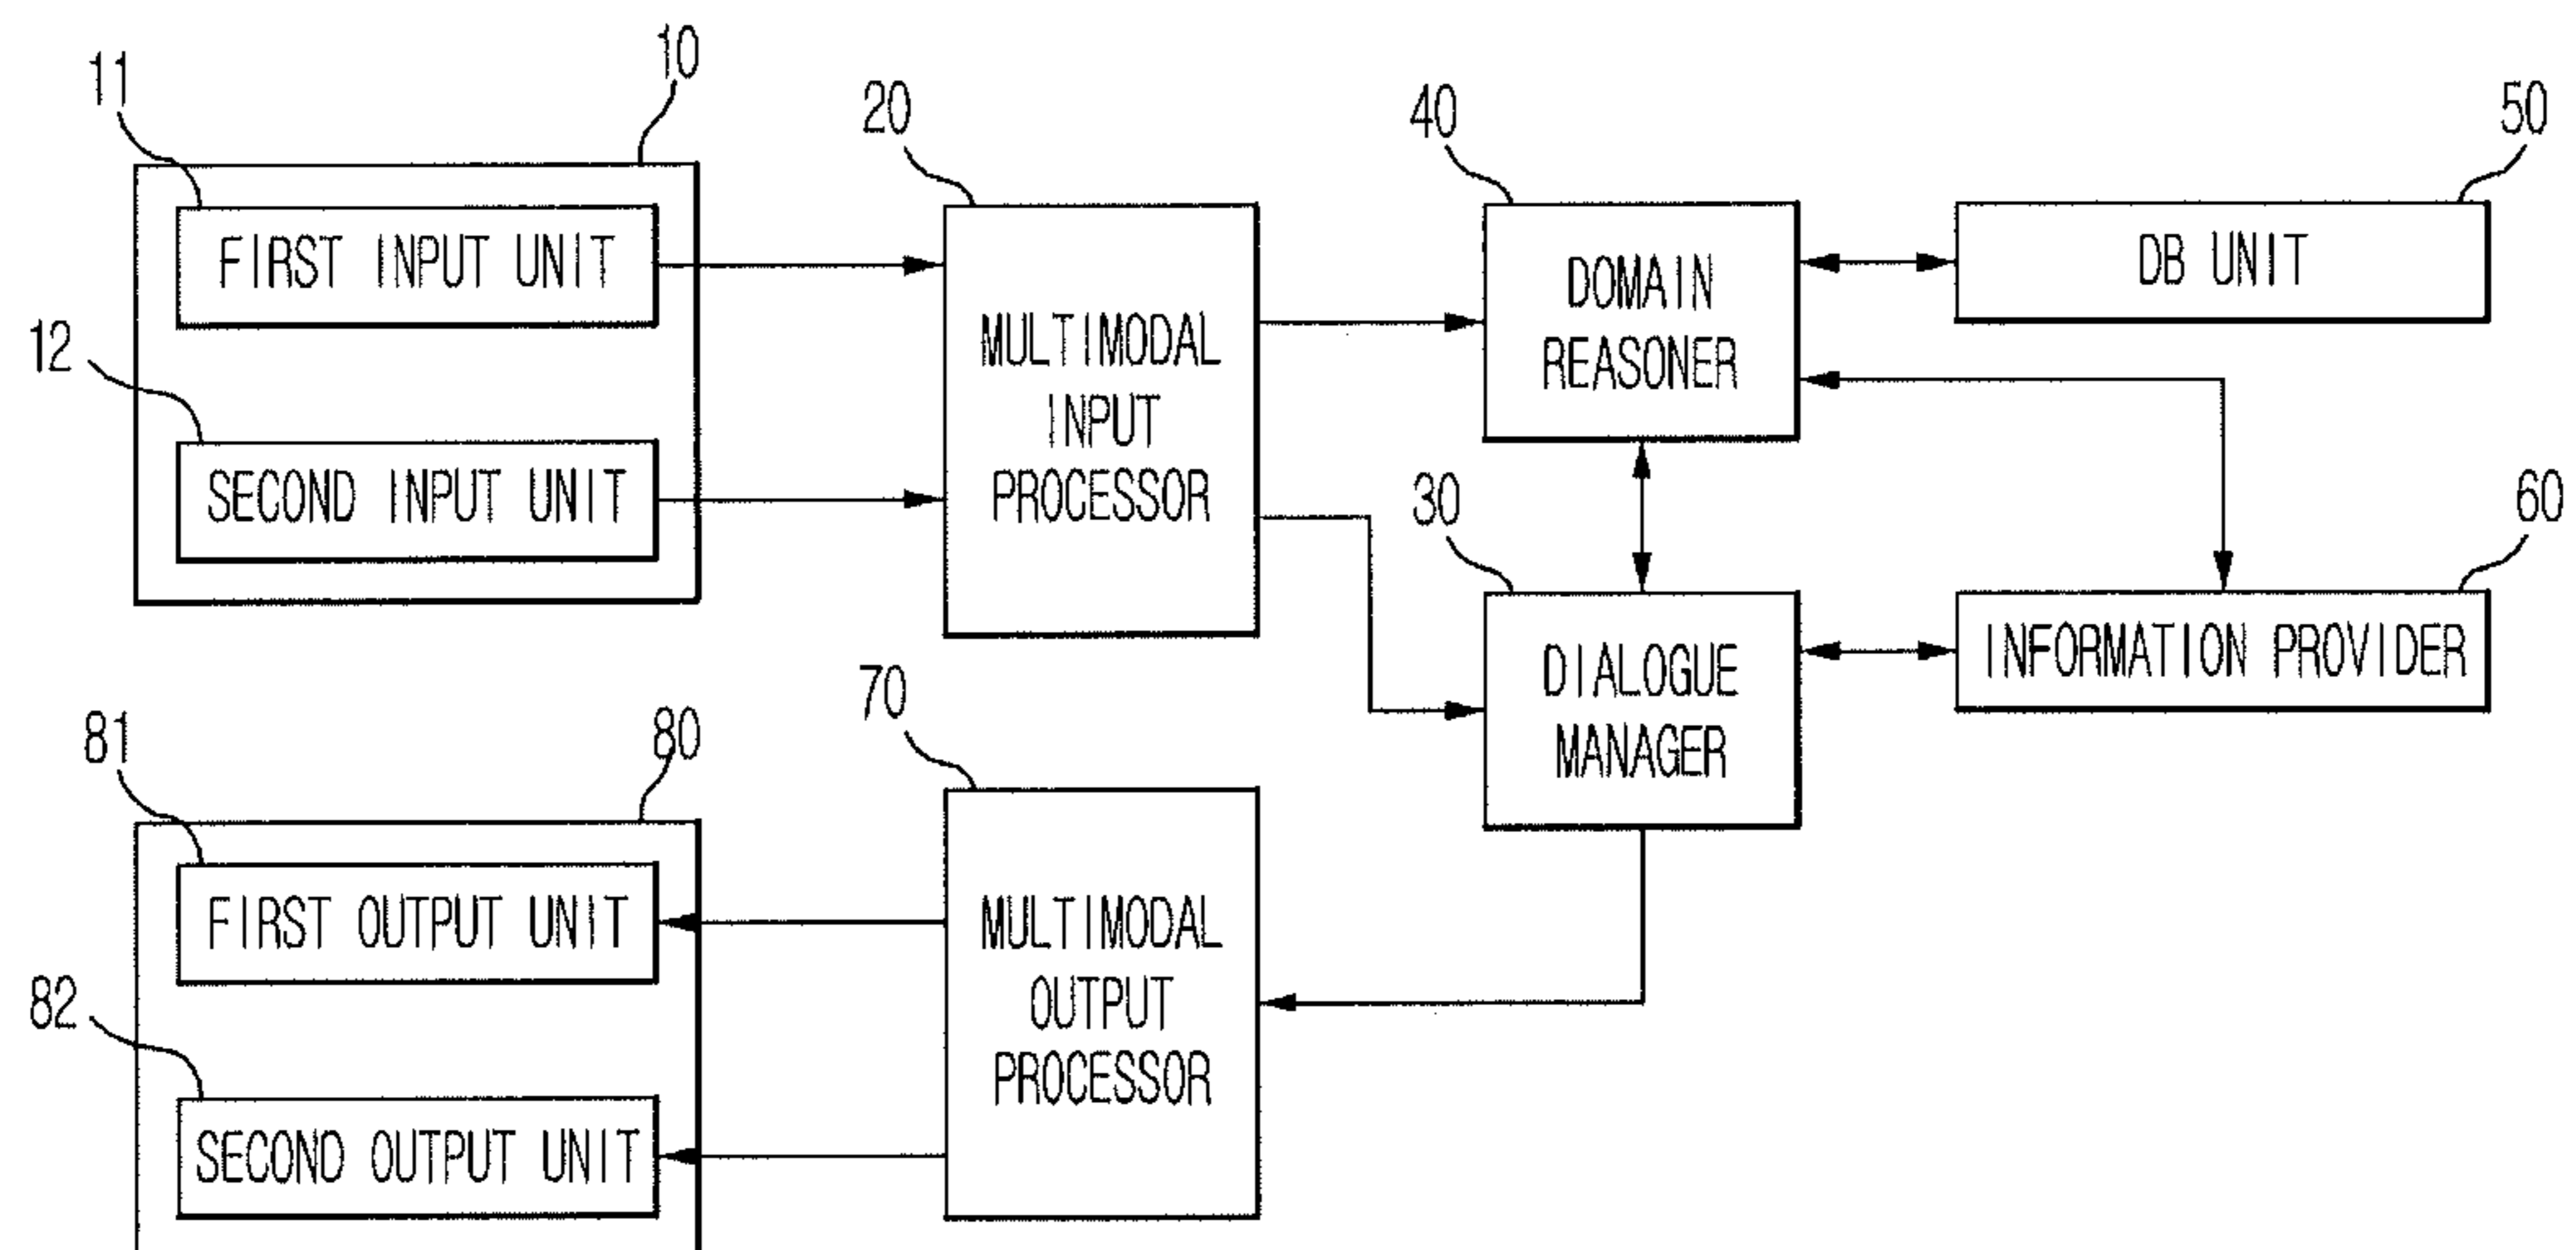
10
11
FIRST INPUT UNIT
12
SECOND INPUT UNIT
20
MULTIMODAL INPUT PROCESSOR
40
DOMAIN REASONER
50
DB UNIT
30
DIALOGUE MANAGER
60
INFORMATION PROVIDER
70
MULTIMODAL OUTPUT PROCESSOR
81
80
FIRST OUTPUT UNIT
82
SECOND OUTPUT UNIT